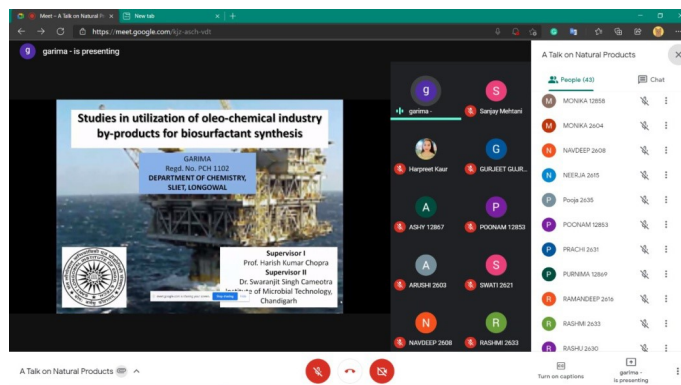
Meet – A Talk on Natural Pr
New tab
https://meet.google.com/kjz-asch-vdt

g garima - is presenting

Studies in utilization of oleo-chemical industry by-products for biosurfactant synthesis

GARIMA
Regd. No. PCH 1102
DEPARTMENT OF CHEMISTRY, SLIET, LONGOWAL

Supervisor I
Prof. Harish Kumar Chopra
Supervisor II
Dr. Swaranjit Singh Cameotra
Institute of Microbial Technology, Chandigarh

meet.google.com is sharing your screen. Stop sharing Hide

garima -
Sanjay Mehtani
Harpreet Kaur
GURJEET GUJR...
ASHY 12867
POONAM 12853
ARUSHI 2603
SWATI 2621
NAVDEEP 2608
RASHMI 2633

A Talk on Natural Products
People (43)
Chat
MONIKA 12858
MONIKA 2604
NAVDEEP 2608
NEERJA 2615
Pooja 2635
POONAM 12853
PRACHI 2631
PURNIMA 12869
RAMANDEEP 2616
RASHMI 2633
RASHU 2630

A Talk on Natural Products
Turn on captions
garima - is presenting